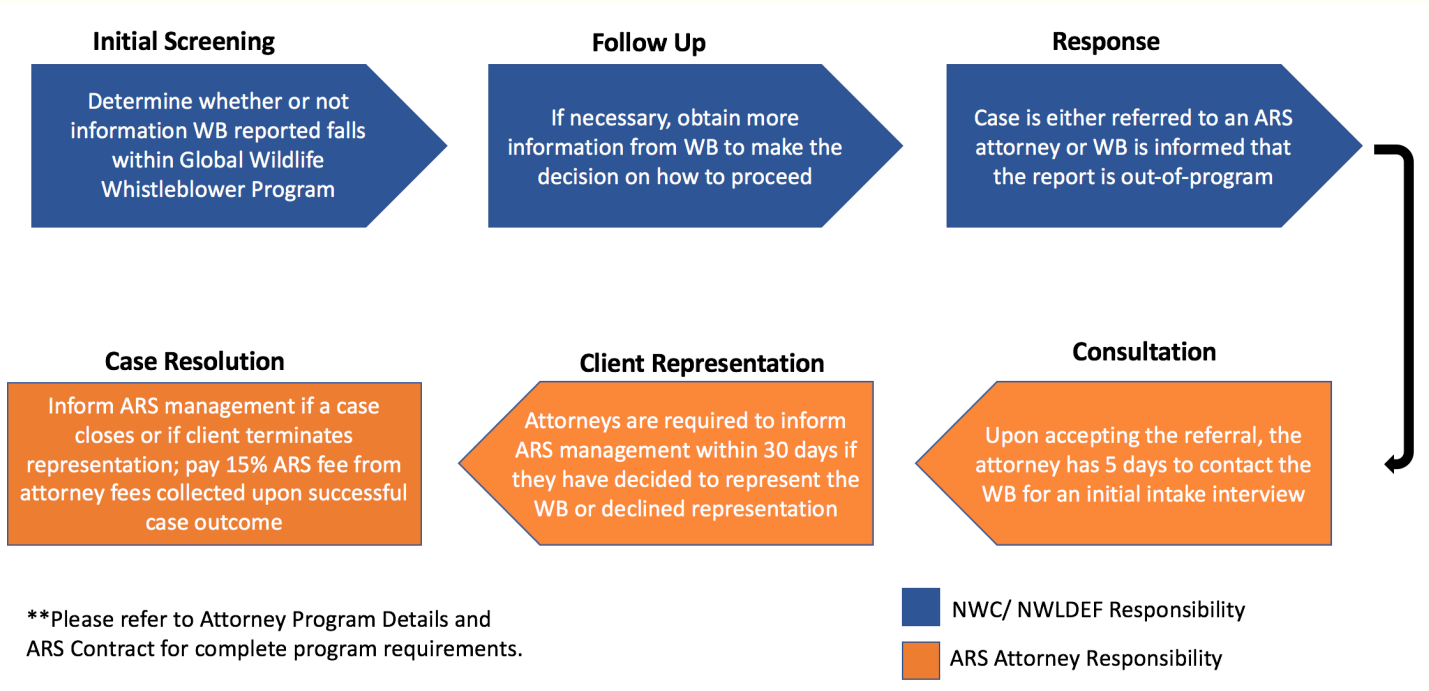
Initial Screening

Determine whether or not information WB reported falls within Global Wildlife Whistleblower Program

Follow Up

If necessary, obtain more information from WB to make the decision on how to proceed

Response

Case is either referred to an ARS attorney or WB is informed that the report is out-of-program

Consultation

Upon accepting the referral, the attorney has 5 days to contact the WB for an initial intake interview

Client Representation

Attorneys are required to inform ARS management within 30 days if they have decided to represent the WB or declined representation

Case Resolution

Inform ARS management if a case closes or if client terminates representation; pay 15% ARS fee from attorney fees collected upon successful case outcome

**Please refer to Attorney Program Details and ARS Contract for complete program requirements.

NWC/ NWLDEF Responsibility

ARS Attorney Responsibility